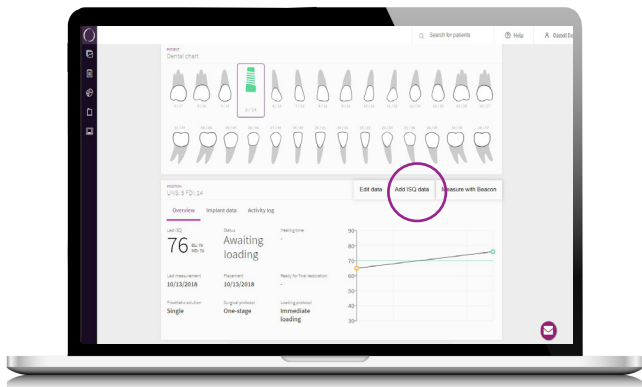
Search for patients
Help
Dental chart
Edit data
Add ISQ data
Measure with Beacon
Overview
Implant data
Activity log
Last ISQ
76
Status
Awaiting loading
Healing time
-
Last measurement
10/13/2018
Placement
10/13/2018
Ready for final restoration
-
Prosthetic solution
Single
Surgical protocol
One-stage
Loading protocol
Immediate loading
90
80
70
60
50
40
30